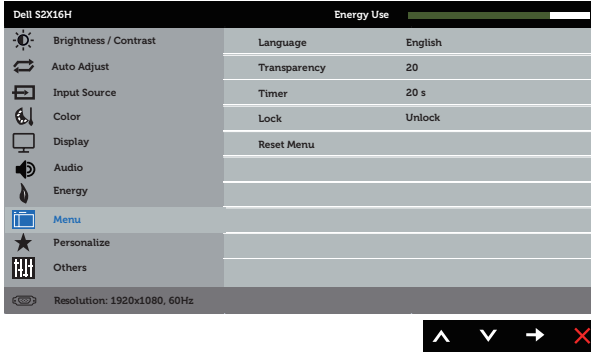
Dell S2X16H

Energy Use

Brightness / Contrast
Auto Adjust
Input Source
Color
Display
Audio
Energy
Menu
Personalize
Others

| | |
|---|---|
| Language | English |
| Transparency | 20 |
| Timer | 20 s |
| Lock | Unlock |
| Reset Menu | |

Resolution: 1920x1080, 60Hz